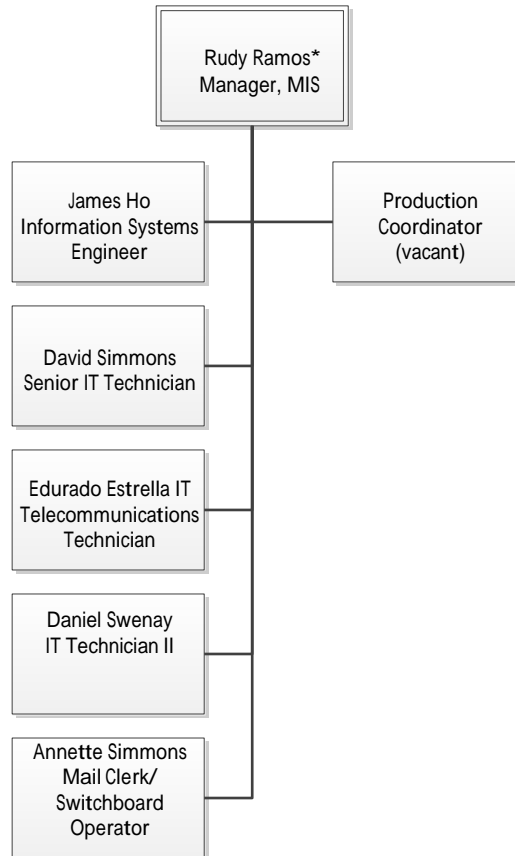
Rudy Ramos*
Manager, MIS

James Ho
Information Systems Engineer

Production Coordinator
(vacant)

David Simmons
Senior IT Technician

Edurado Estrella IT
Telecommunications Technician

Daniel Swenay
IT Technician II

Annette Simmons
Mail Clerk/
Switchboard Operator